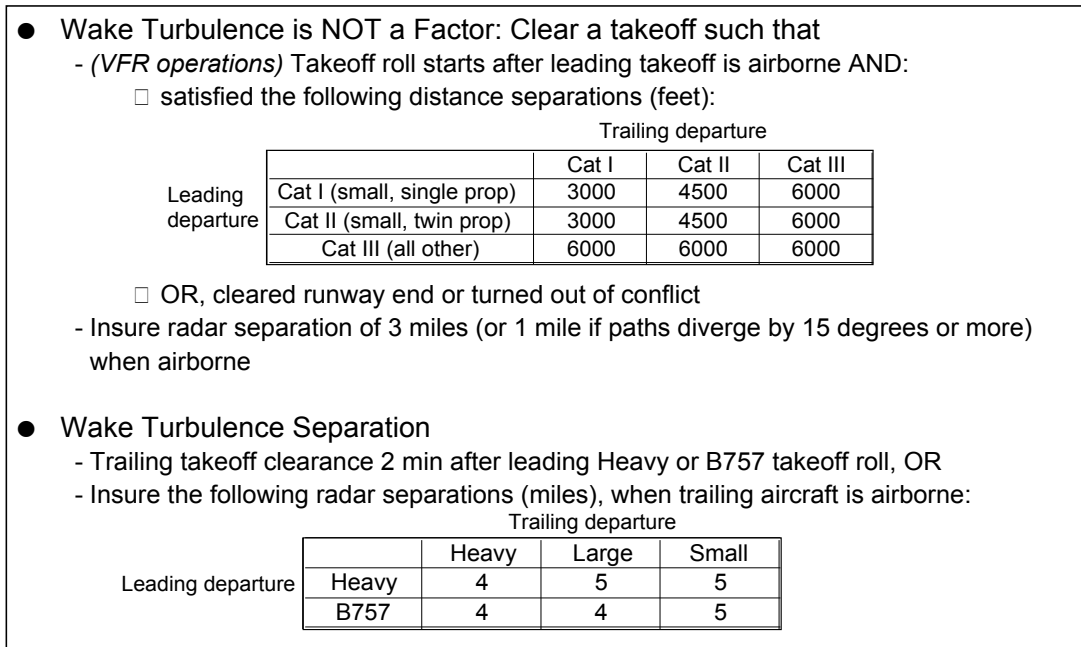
● Wake Turbulence is NOT a Factor: Clear a takeoff such that

- *(VFR operations)* Takeoff roll starts after leading takeoff is airborne AND:

□ satisfied the following distance separations (feet):

Trailing departure

Leading departure

| | Cat I | Cat II | Cat III |
|---|---|---|---|
| Cat I (small, single prop) | 3000 | 4500 | 6000 |
| Cat II (small, twin prop) | 3000 | 4500 | 6000 |
| Cat III (all other) | 6000 | 6000 | 6000 |

□ OR, cleared runway end or turned out of conflict

- Insure radar separation of 3 miles (or 1 mile if paths diverge by 15 degrees or more) when airborne

● Wake Turbulence Separation

- Trailing takeoff clearance 2 min after leading Heavy or B757 takeoff roll, OR

- Insure the following radar separations (miles), when trailing aircraft is airborne:

Trailing departure

Leading departure

| | Heavy | Large | Small |
|---|---|---|---|
| Heavy | 4 | 5 | 5 |
| B757 | 4 | 4 | 5 |